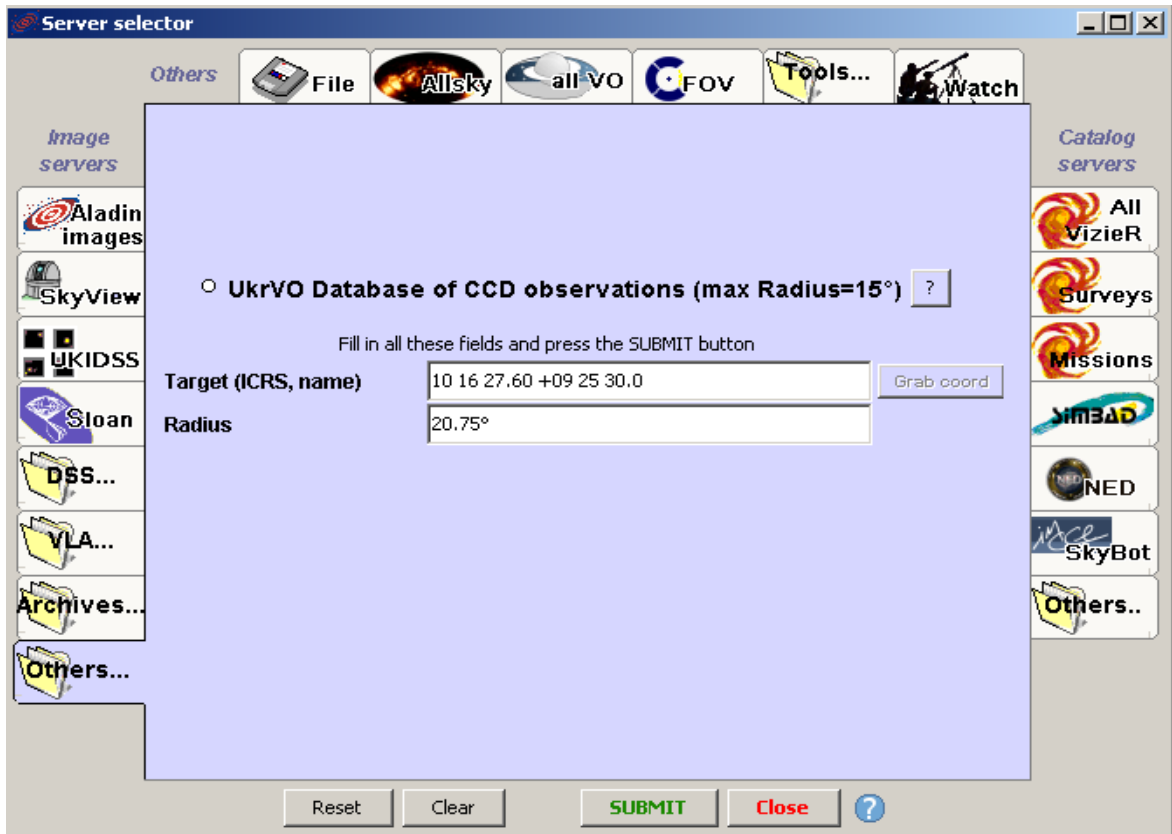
Server selector

Others
File
Allsky
all VO
FOV
Tools...
Watch

Image servers
Aladin images
SkyView
UKIDSS
Sloan
DSS...
VLA...
Archives...
Others...

Catalog servers
All VizieR
Surveys
Missions
SIMBAD
NED
SkyBot
Others..

UkrVO Database of CCD observations (max Radius=15°) ?

Fill in all these fields and press the SUBMIT button

| Target (ICRS, name) | 10 16 27.60 +09 25 30.0 | Grab coord |
|---|---|---|
| Radius | 20.75° | |

Reset Clear SUBMIT Close ?